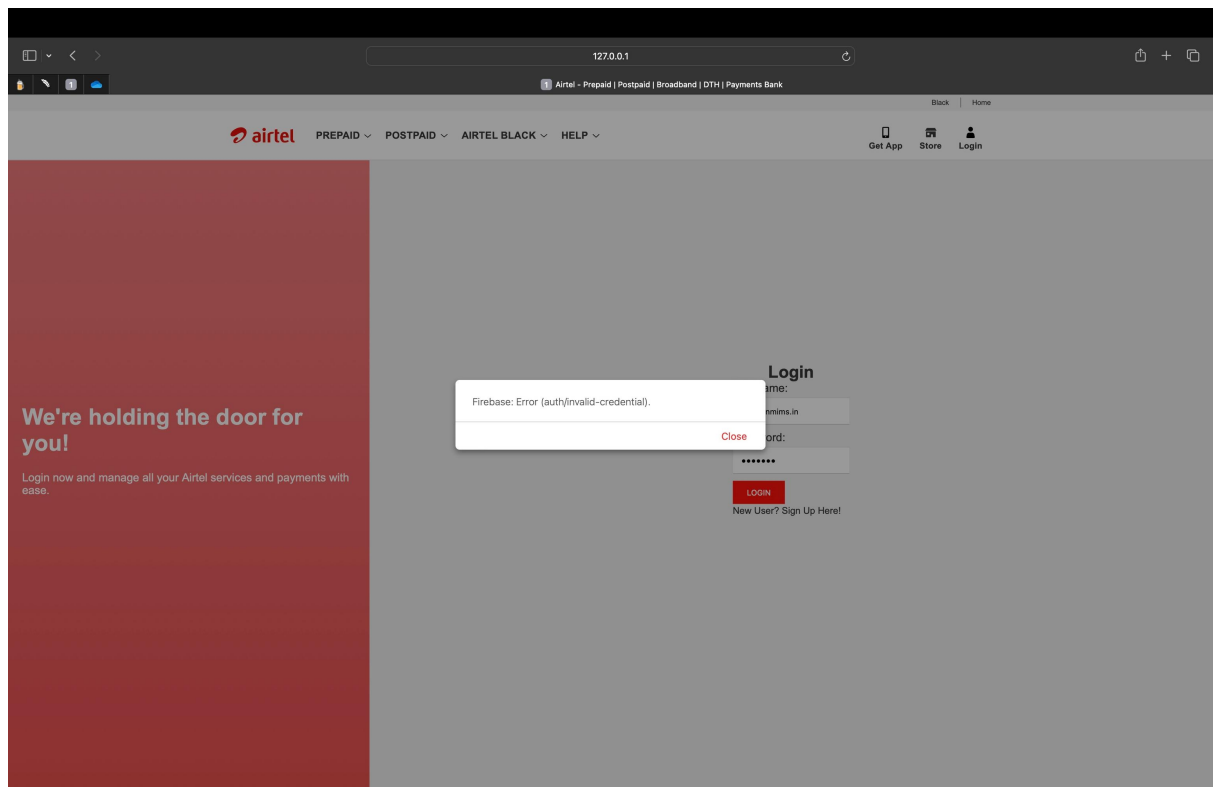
127.0.0.1

1 Airtel - Prepaid | Postpaid | Broadband | DTH | Payments Bank

Black | Home

airtel PREPAID POSTPAID AIRTEL BLACK HELP

Get App Store Login

We're holding the door for you!

Login now and manage all your Airtel services and payments with ease.

Login

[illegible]ame:

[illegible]nmims.in

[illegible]ord:

•••••••

LOGIN

New User? Sign Up Here!

Firebase: Error (auth/invalid-credential).

Close